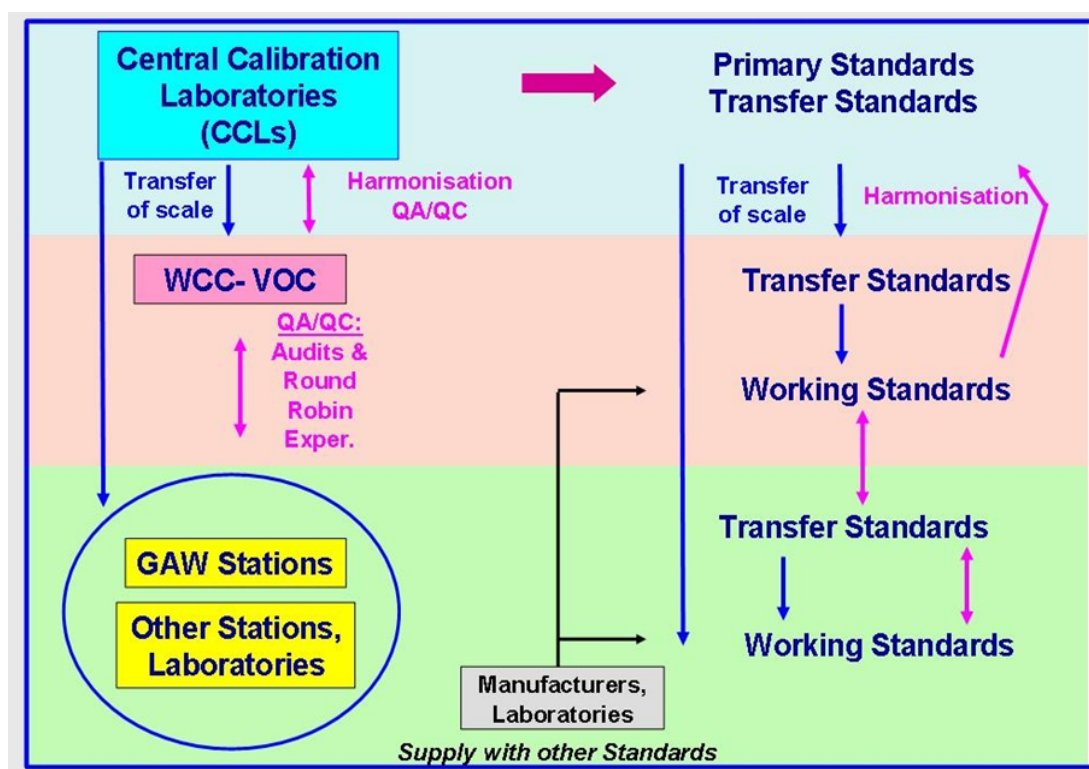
Central Calibration Laboratories (CCLs)

Primary Standards
Transfer Standards

Transfer of scale

Harmonisation QA/QC

Transfer of scale

Harmonisation

WCC- VOC

Transfer Standards

QA/QC: Audits & Round Robin Exper.

Working Standards

Transfer Standards

GAW Stations

Other Stations, Laboratories

Working Standards

Manufacturers, Laboratories

Supply with other Standards